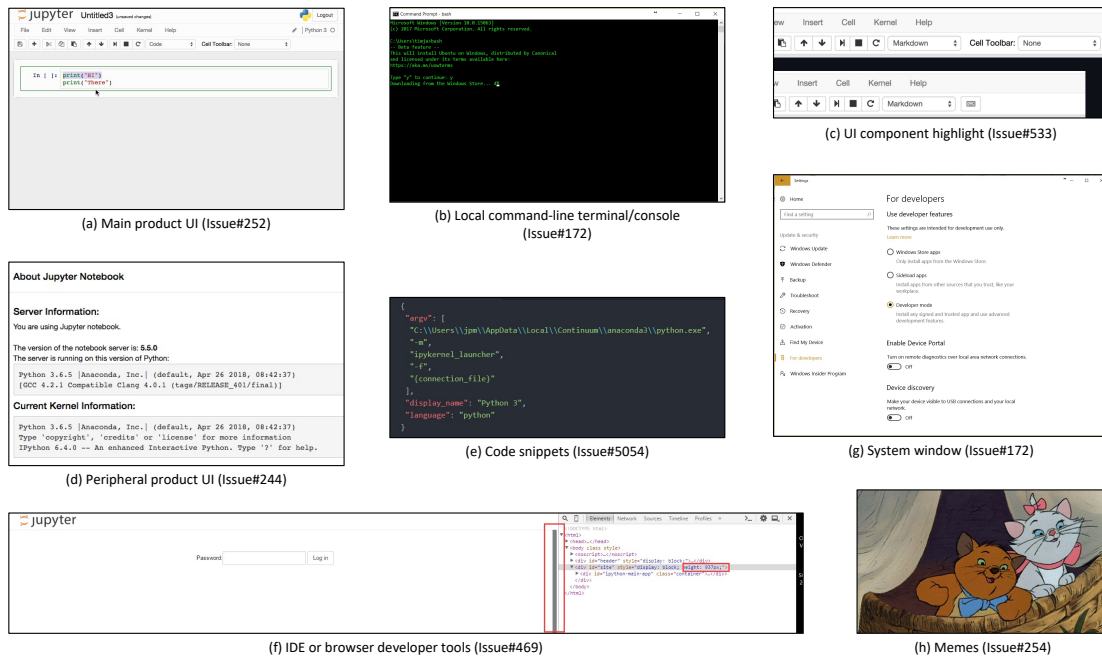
jupyter Untitled3 (unsaved changes) Logout
File Edit View Insert Cell Kernel Help Python 3
Code Cell Toolbar: None
In [ ]: print("Hi")
print("There")

(a) Main product UI (Issue#252)

Command Prompt - bash
Microsoft Windows [Version 10.0.15063]
(c) 2017 Microsoft Corporation. All rights reserved.
-- Beta feature --
This will install Ubuntu on Windows, distributed by Canonical and licensed under its terms available here:
https://aka.ms/uowterms
Type "y" to continue: y
Downloading from the Windows Store...

(b) Local command-line terminal/console (Issue#172)

ew Insert Cell Kernel Help
Markdown Cell Toolbar: None
Insert Cell Kernel Help
Markdown

(c) UI component highlight (Issue#533)

About Jupyter Notebook

Server Information:
You are using Jupyter notebook.

The version of the notebook server is: 5.5.0
The server is running on this version of Python:

Python 3.6.5 |Anaconda, Inc.| (default, Apr 26 2018, 08:42:37)
[GCC 4.2.1 Compatible Clang 4.0.1 (tags/RELEASE_401/final)]

Current Kernel Information:

Python 3.6.5 |Anaconda, Inc.| (default, Apr 26 2018, 08:42:37)
Type 'copyright', 'credits' or 'license' for more information
IPython 6.4.0 -- An enhanced Interactive Python. Type '?' for help.

(d) Peripheral product UI (Issue#244)

{
"argv": [
"C:\\Users\\jpm\\AppData\\Local\\Continuum\\anaconda3\\python.exe",
"-m",
"ipykernel_launcher",
"-f",
"{connection_file}"
],
"display_name": "Python 3",
"language": "python"
}

(e) Code snippets (Issue#5054)

Settings
Home
Find a setting
Update & security
Windows Update
Windows Defender
Backup
Troubleshoot
Recovery
Activation
Find My Device
For developers
Windows Insider Program

For developers
Use developer features
These settings are intended for development use only.
Learn more
Windows Store apps
Only install apps from the Windows Store.
Sideload apps
Install apps from other sources that you trust, like your workplace.
Developer mode
Install any signed and trusted app and use advanced development features.
Enable Device Portal
Turn on remote diagnostics over local area network connections.
Off
Device discovery
Make your device visible to USB connections and your local network.
Off

(g) System window (Issue#172)

jupyter
Password: Log in
Elements Network Sources Timeline Profiles
<html>
<head>...</head>
<body class style>
<noscript>...</noscript>
<div id="header" style="display: block;">...</div>
<div id="site" style="display: block; height: 607px;">
<div id="ipython-main-app" class="container">...</div>
</div>
</body>
</html>

(f) IDE or browser developer tools (Issue#469)

(h) Memes (Issue#254)